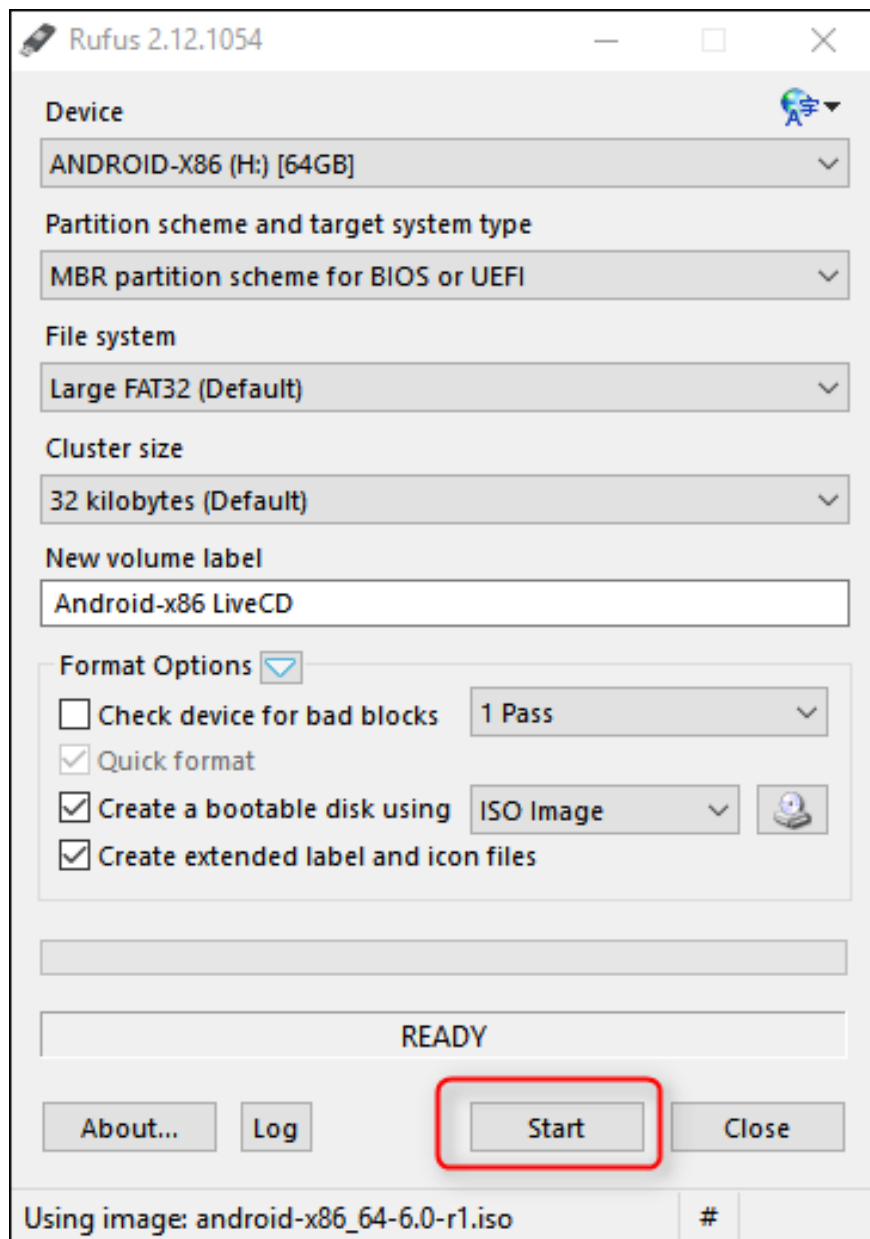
Rufus 2.12.1054

Device

ANDROID-X86 (H:) [64GB]

Partition scheme and target system type

MBR partition scheme for BIOS or UEFI

File system

Large FAT32 (Default)

Cluster size

32 kilobytes (Default)

New volume label

Android-x86 LiveCD

Format Options

Check device for bad blocks

1 Pass

Quick format

Create a bootable disk using

ISO Image

Create extended label and icon files

READY

About...

Log

Start

Close

Using image: android-x86_64-6.0-r1.iso

#